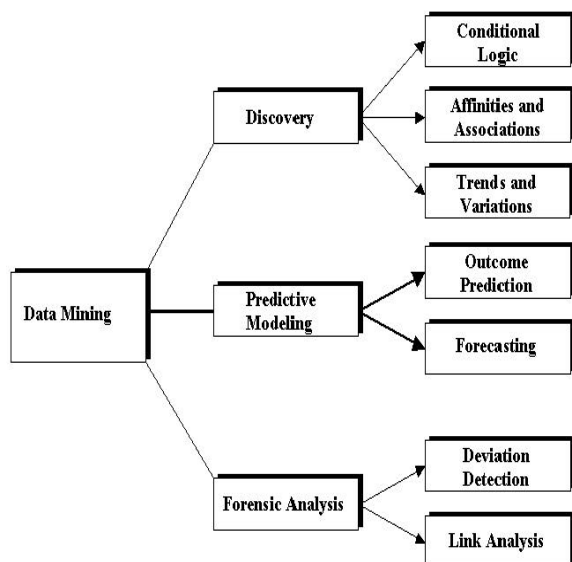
Data Mining

Discovery

Conditional Logic

Affinities and Associations

Trends and Variations

Predictive Modeling

Outcome Prediction

Forecasting

Forensic Analysis

Deviation Detection

Link Analysis